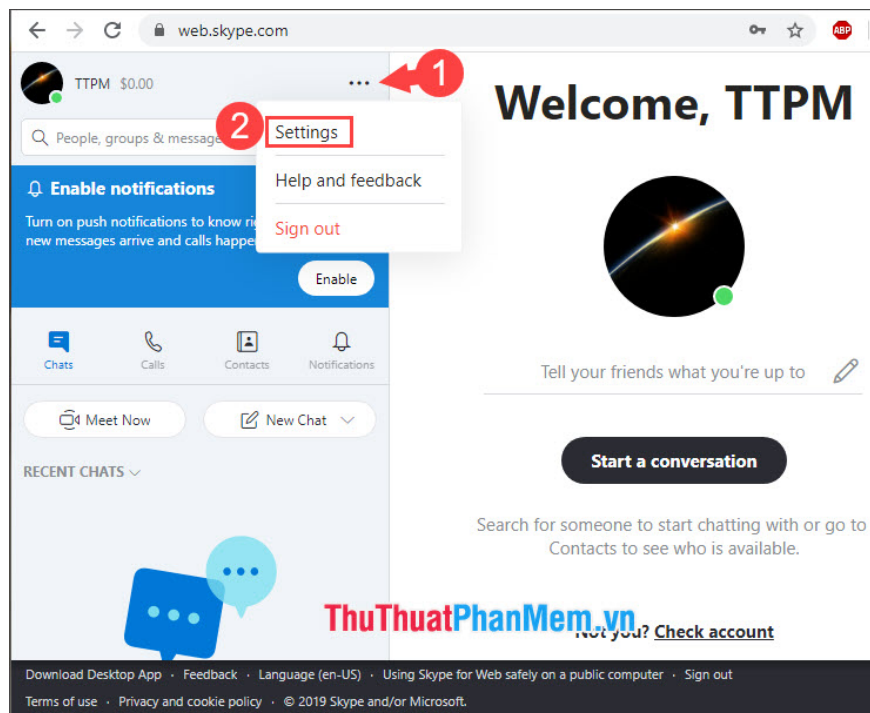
web.skype.com

ABP

TTPM $0.00

1

2

Settings

Help and feedback

Sign out

People, groups & message

Enable notifications

Turn on push notifications to know ri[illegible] new messages arrive and calls happe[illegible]

Enable

Chats Calls Contacts Notifications

Meet Now

New Chat

RECENT CHATS

Welcome, TTPM

Tell your friends what you're up to

Start a conversation

Search for someone to start chatting with or go to Contacts to see who is available.

ThuThuatPhanMem.vn

Not you? Check account

Download Desktop App · Feedback · Language (en-US) · Using Skype for Web safely on a public computer · Sign out

Terms of use · Privacy and cookie policy · © 2019 Skype and/or Microsoft.